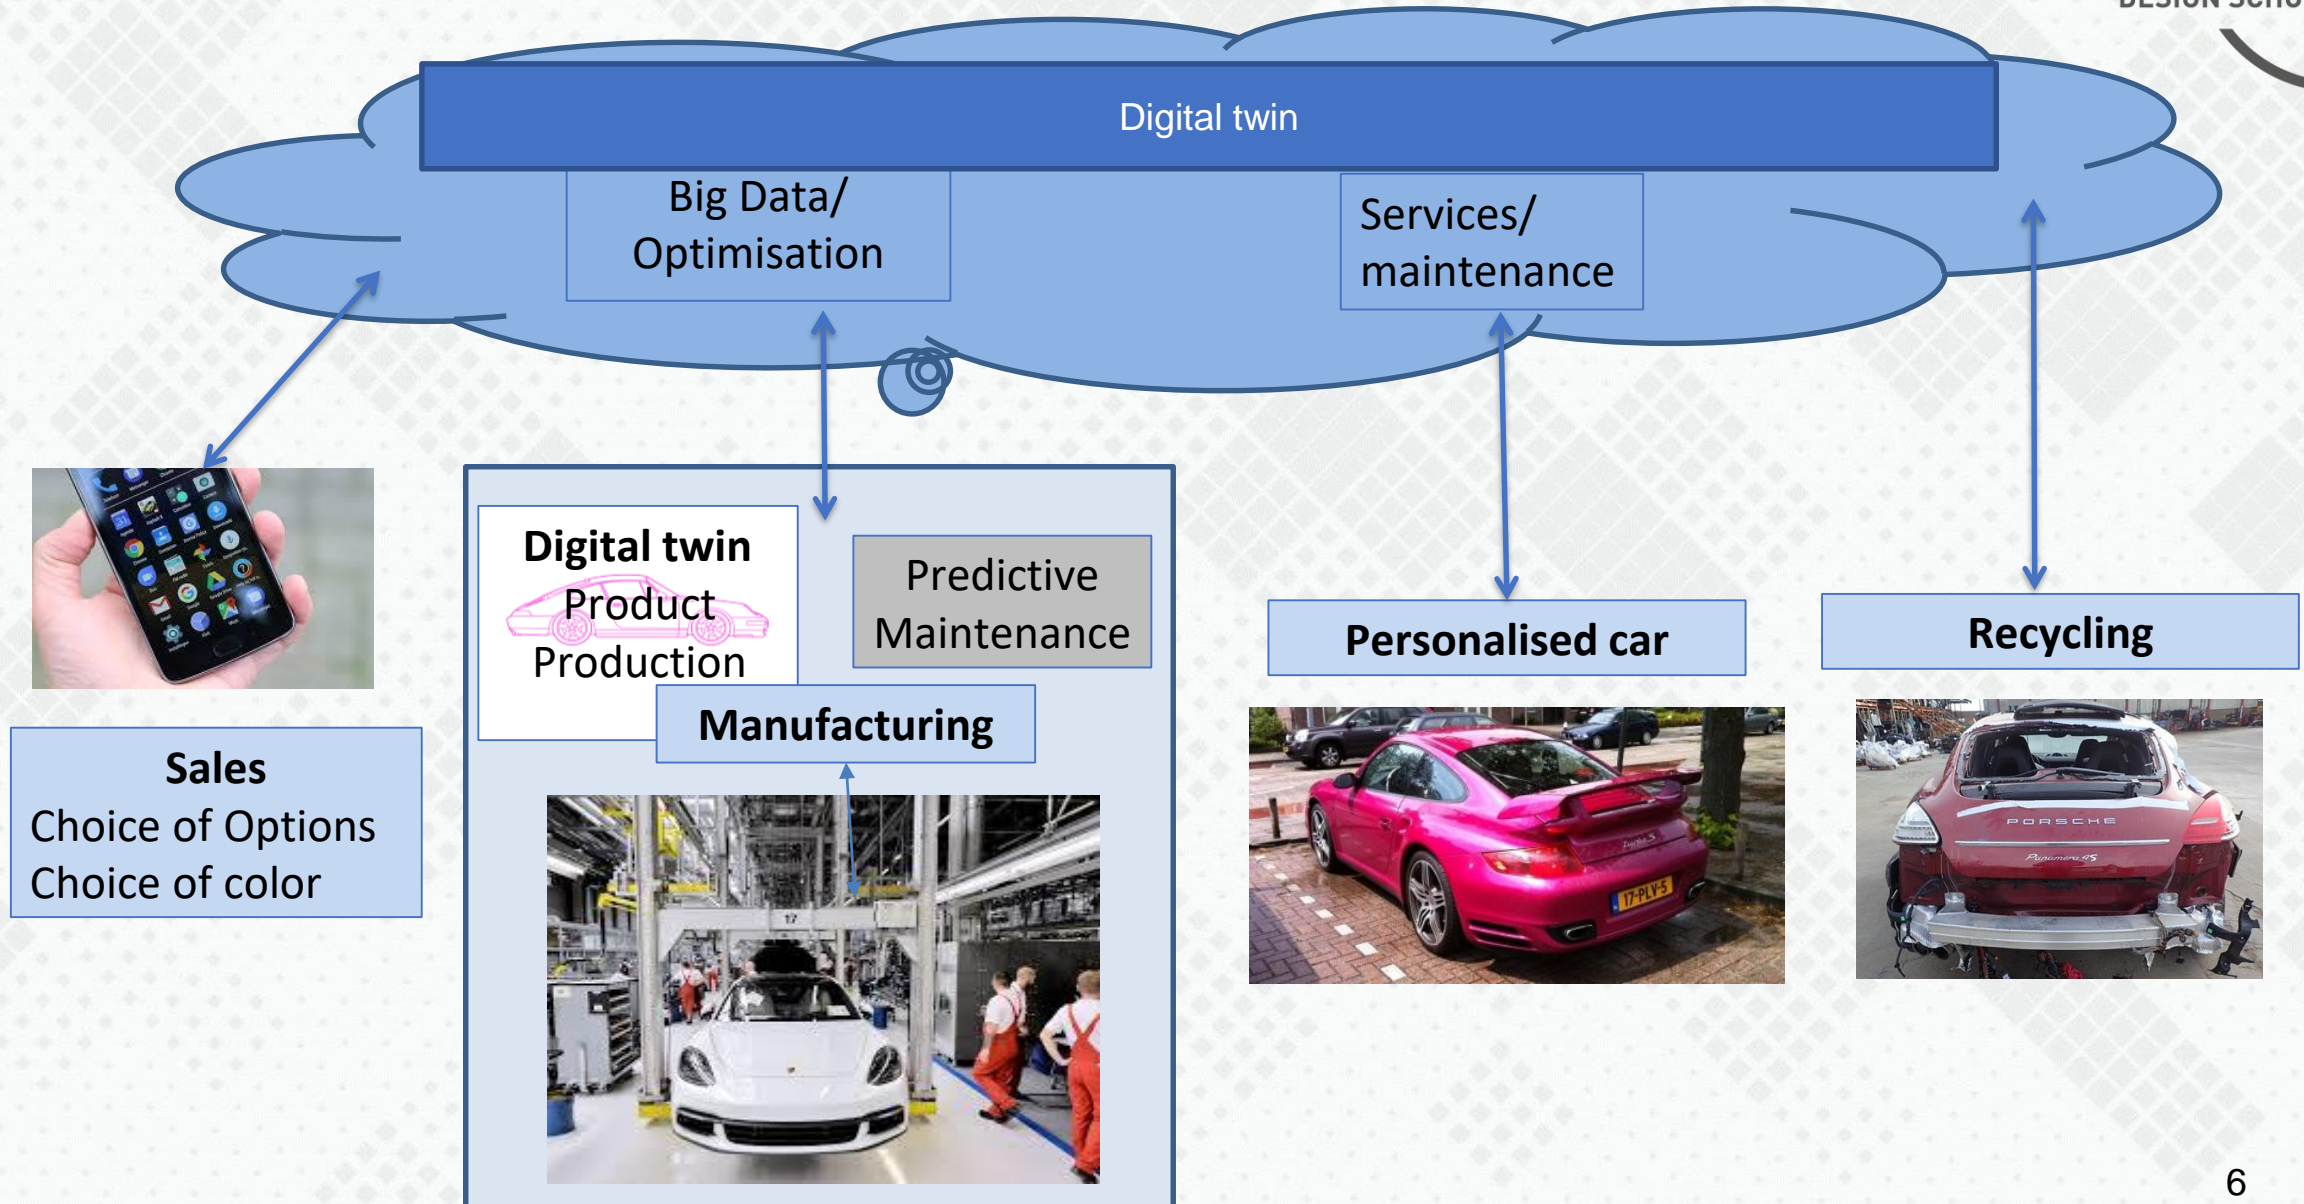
DESIGN SCHO

Digital twin

Big Data/ Optimisation

Services/ maintenance

Digital twin
Product
Production

Predictive Maintenance

Manufacturing

Personalised car

Recycling

Sales
Choice of Options
Choice of color

17-PLV-5

PORSCHE
Panamera 4S

6